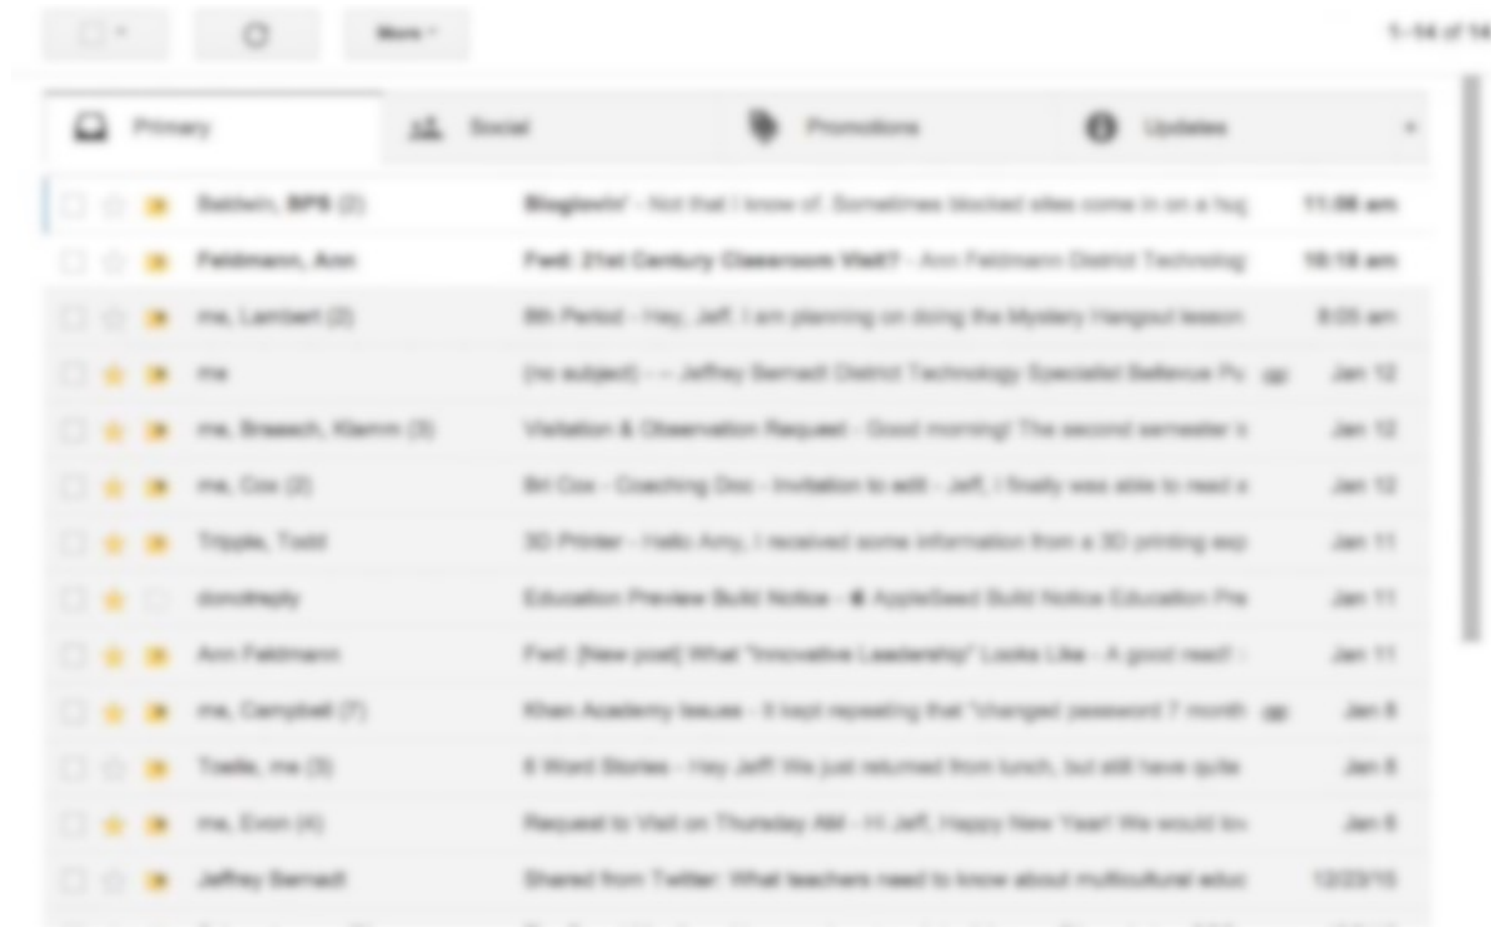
More

1–14 of 14

Primary | Social | Promotions | Updates

| | | |
|---|---|---|
| Baldwin, BPS (2) | Bloglovin' - Not that I know of. Sometimes blocked sites come in on a hug | 11:08 am |
| Feldmann, Ann | Fwd: 21st Century Classroom Visit? - Ann Feldmann District Technolog | 10:18 am |
| me, Lambert (2) | 8th Period - Hey, Jeff. I am planning on doing the Mystery Hangout lesson | 8:05 am |
| me | (no subject) - -- Jeffrey Bernadt District Technology Specialist Bellevue Pu | Jan 12 |
| me, Braasch, Klamm (3) | Visitation & Observation Request - Good morning! The second semester i | Jan 12 |
| me, Cox (2) | BH Cox - Coaching Doc - Invitation to edit - Jeff, I finally was able to read a | Jan 12 |
| Tripple, Todd | 3D Printer - Hello Amy, I received some information from a 3D printing exp | Jan 11 |
| donotreply | Education Preview Build Notice - AppleSeed Build Notice Education Pre | Jan 11 |
| Ann Feldmann | Fwd: [New post] What "Innovative Leadership" Looks Like - A good read! | Jan 11 |
| me, Campbell (7) | Khan Academy Issues - It kept repeating that "changed password 7 month | Jan 8 |
| Toelle, me (3) | 6 Word Stories - Hey Jeff We just returned from lunch, but still have quite | Jan 8 |
| me, Evon (4) | Request to Visit on Thursday AM - Hi Jeff, Happy New Year! We would lov | Jan 8 |
| Jeffrey Bernadt | Shared from Twitter: What teachers need to know about multicultural educ | 12/23/15 |